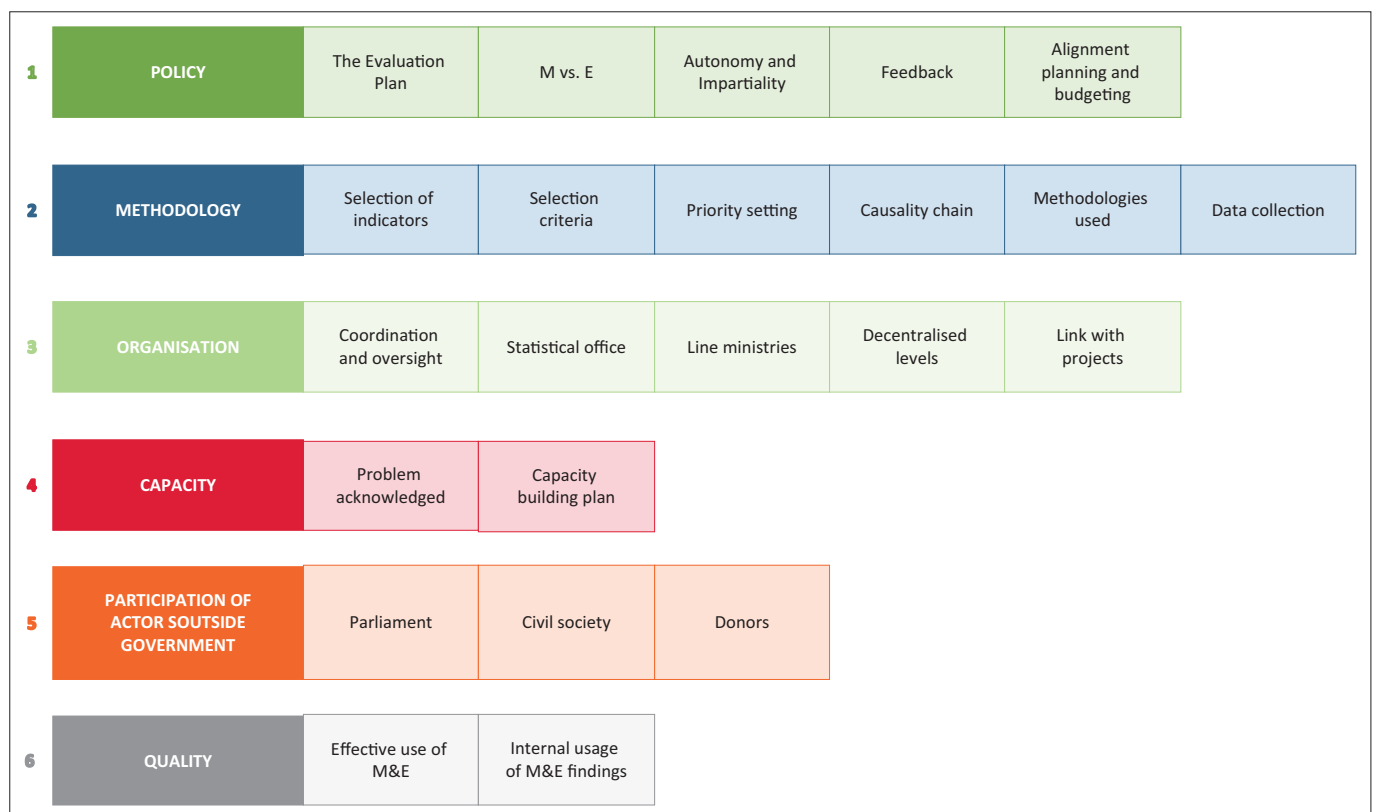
| | | | | | | | |
|---|---|---|---|---|---|---|---|
| 1 | POLICY | The Evaluation Plan | M vs. E | Autonomy and Impartiality | Feedback | Alignment planning and budgeting | |
| 2 | METHODOLOGY | Selection of indicators | Selection criteria | Priority setting | Causality chain | Methodologies used | Data collection |
| 3 | ORGANISATION | Coordination and oversight | Statistical office | Line ministries | Decentralised levels | Link with projects | |
| 4 | CAPACITY | Problem acknowledged | Capacity building plan | | | | |
| 5 | PARTICIPATION OF ACTOR SOUTSIDE GOVERNMENT | Parliament | Civil society | Donors | | | |
| 6 | QUALITY | Effective use of M&E | Internal usage of M&E findings | | | | |